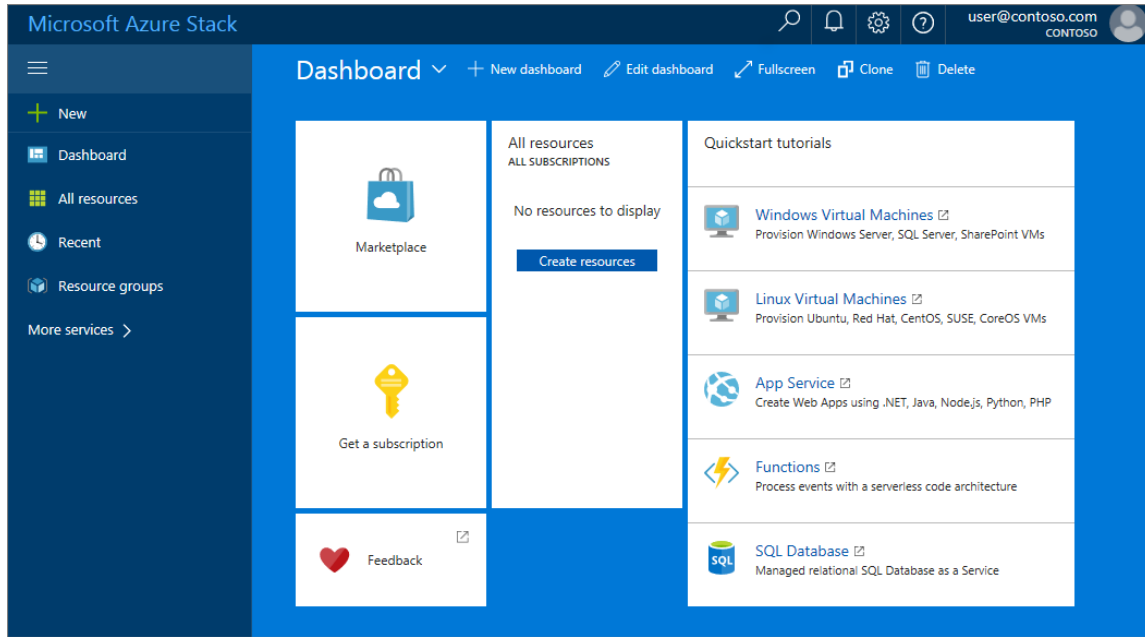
Microsoft Azure Stack

user@contoso.com
CONTOSO

New
Dashboard
All resources
Recent
Resource groups
More services >

Dashboard ⌄ + New dashboard Edit dashboard Fullscreen Clone Delete

Marketplace

Get a subscription

Feedback

All resources
ALL SUBSCRIPTIONS

No resources to display

Create resources

Quickstart tutorials

Windows Virtual Machines
Provision Windows Server, SQL Server, SharePoint VMs

Linux Virtual Machines
Provision Ubuntu, Red Hat, CentOS, SUSE, CoreOS VMs

App Service
Create Web Apps using .NET, Java, Node.js, Python, PHP

Functions
Process events with a serverless code architecture

SQL Database
Managed relational SQL Database as a Service

SQL